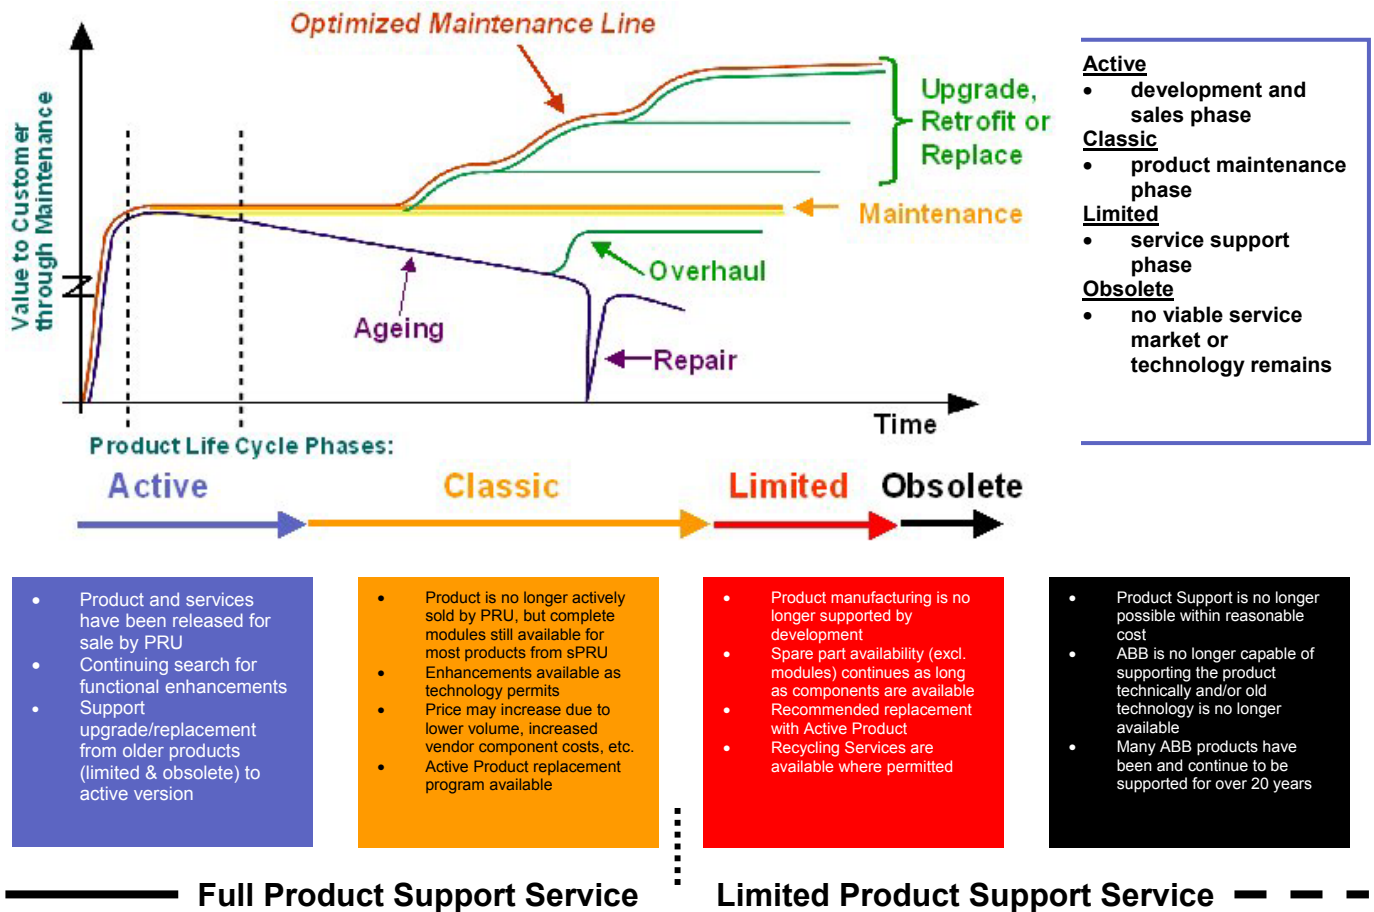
Optimized Maintenance Line

Value to Customer through Maintenance

Upgrade, Retrofit or Replace

Maintenance

Overhaul

Ageing

Repair

Time

Product Life Cycle Phases:

Active Classic Limited Obsolete

Active
- development and sales phase
Classic
- product maintenance phase
Limited
- service support phase
Obsolete
- no viable service market or technology remains

- Product and services have been released for sale by PRU
- Continuing search for functional enhancements
- Support upgrade/replacement from older products (limited & obsolete) to active version

- Product is no longer actively sold by PRU, but complete modules still available for most products from sPRU
- Enhancements available as technology permits
- Price may increase due to lower volume, increased vendor component costs, etc.
- Active Product replacement program available

- Product manufacturing is no longer supported by development
- Spare part availability (excl. modules) continues as long as components are available
- Recommended replacement with Active Product
- Recycling Services are available where permitted

- Product Support is no longer possible within reasonable cost
- ABB is no longer capable of supporting the product technically and/or old technology is no longer available
- Many ABB products have been and continue to be supported for over 20 years

Full Product Support Service

Limited Product Support Service